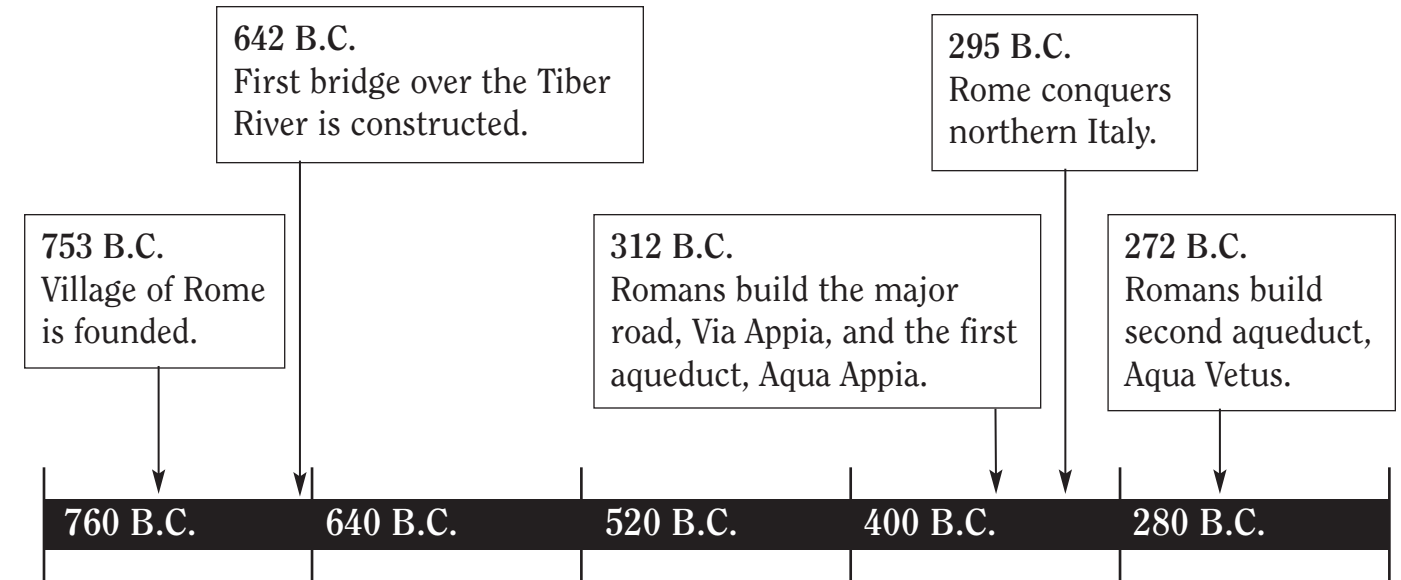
642 B.C.
First bridge over the Tiber River is constructed.

295 B.C.
Rome conquers northern Italy.

753 B.C.
Village of Rome is founded.

312 B.C.
Romans build the major road, Via Appia, and the first aqueduct, Aqua Appia.

272 B.C.
Romans build second aqueduct, Aqua Vetus.

760 B.C.
640 B.C.
520 B.C.
400 B.C.
280 B.C.